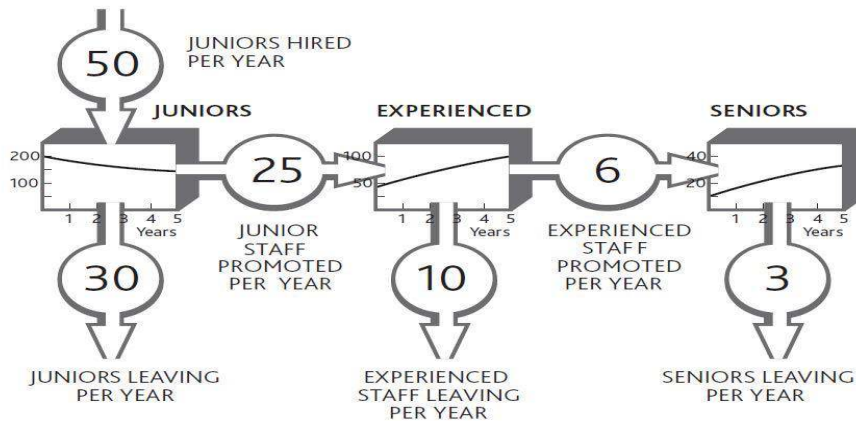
50

JUNIORS HIRED PER YEAR

JUNIORS

200
100
1 2 3 4 5 Years

25

JUNIOR STAFF PROMOTED PER YEAR

30

JUNIORS LEAVING PER YEAR

EXPERIENCED

100
50
1 2 3 4 5 Years

10

EXPERIENCED STAFF LEAVING PER YEAR

6

EXPERIENCED STAF F PROMOTED PER YEAR

SENIORS

40
20
1 2 3 4 5 Years

3

SENIORS LEAVING PER YEAR